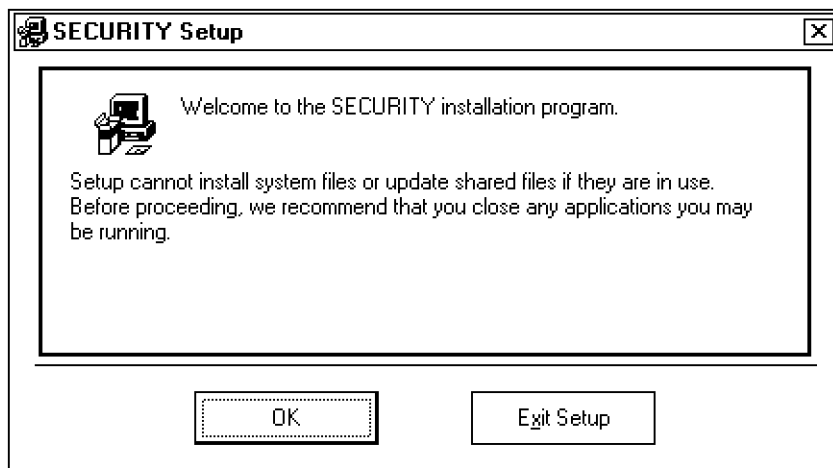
SECURITY Setup

Welcome to the SECURITY installation program.

Setup cannot install system files or update shared files if they are in use. Before proceeding, we recommend that you close any applications you may be running.

OK

Exit Setup